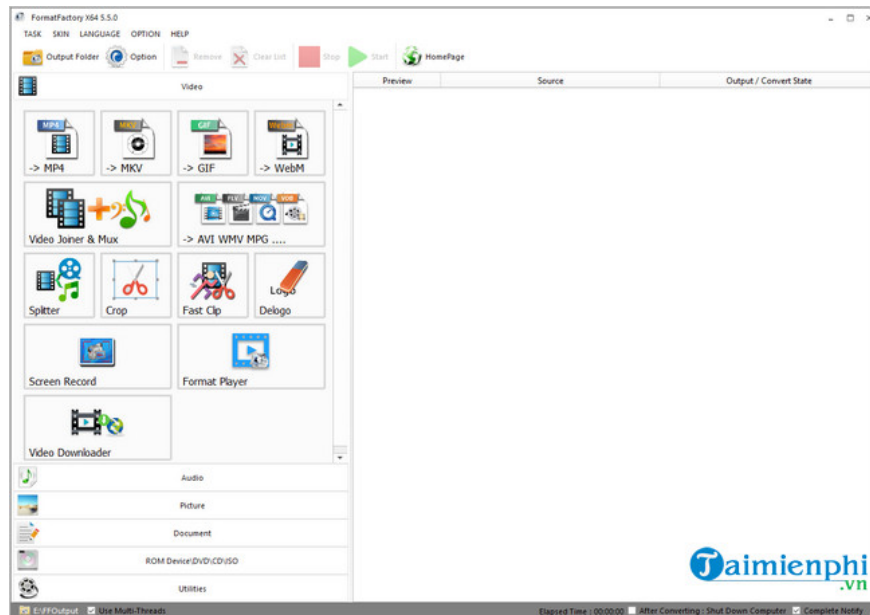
FormatFactory X64 5.5.0

TASK SKIN LANGUAGE OPTION HELP

Output Folder Option Remove Clear List Stop Start HomePage

Video

| Preview | Source | Output / Convert State |
|---|---|---|

MP4 -> MP4
MKV -> MKV
GIF -> GIF
WebM -> WebM

Video Joiner & Mux

AVI FLV MOV VOB -> AVI WMV MPG ....

Splitter
Crop
Fast Clip
Logo Delogo

Screen Record
Format Player

Video Downloader

Audio
Picture
Document
ROM Device\DVD\CD\ISO
Utilities

E:\FFOutput Use Multi-Threads

Elapsed Time : 00:00:00 After Converting : Shut Down Computer Complete Notify

Taimienphi .vn